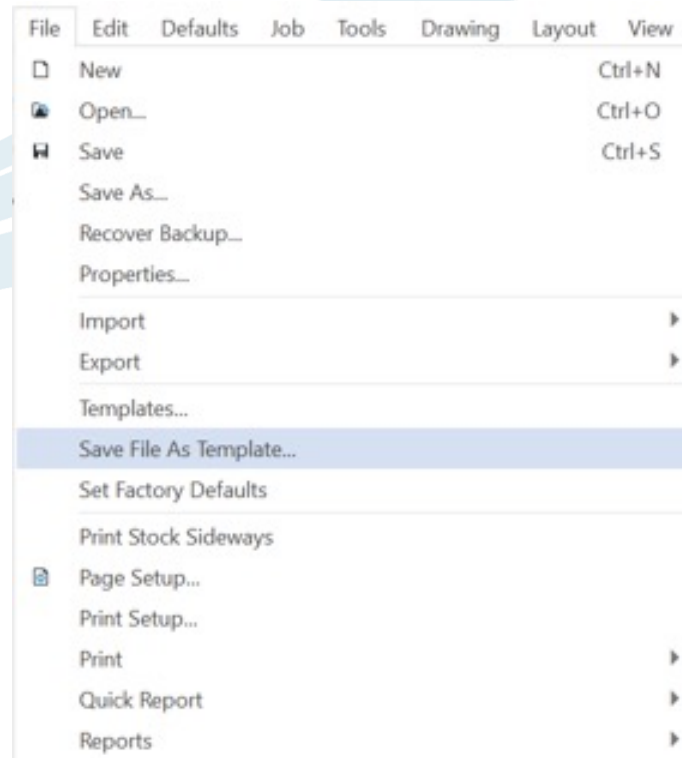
File Edit Defaults Job Tools Drawing Layout View

New Ctrl+N
Open... Ctrl+O
Save Ctrl+S
Save As...
Recover Backup...
Properties...
Import
Export
Templates...
Save File As Template...
Set Factory Defaults
Print Stock Sideways
Page Setup...
Print Setup...
Print
Quick Report
Reports